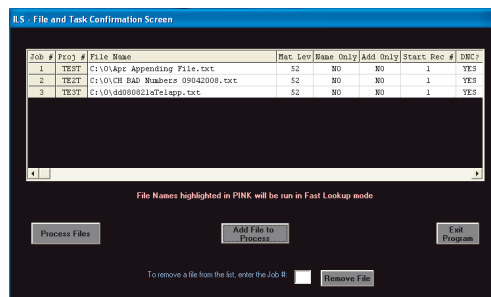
ILS - File and Task Confirmation Screen

| Job # | Proj # | File Name | Mat Lev | Name Only | Add Only | Start Rec # | DNC? |
|---|---|---|---|---|---|---|---|
| 1 | TEST | C:\0\Apr Appending File.txt | 52 | NO | NO | 1 | YES |
| 2 | TE2T | C:\0\CH BAD Numbers 09042008.txt | 52 | NO | NO | 1 | YES |
| 3 | TE3T | C:\0\dd080821aTelapp.txt | 52 | NO | NO | 1 | YES |

File Names highlighted in PINK will be run in Fast Lookup mode

Process Files

Add File to Process

Exit Program

To remove a file from the list, enter the Job #:

Remove File